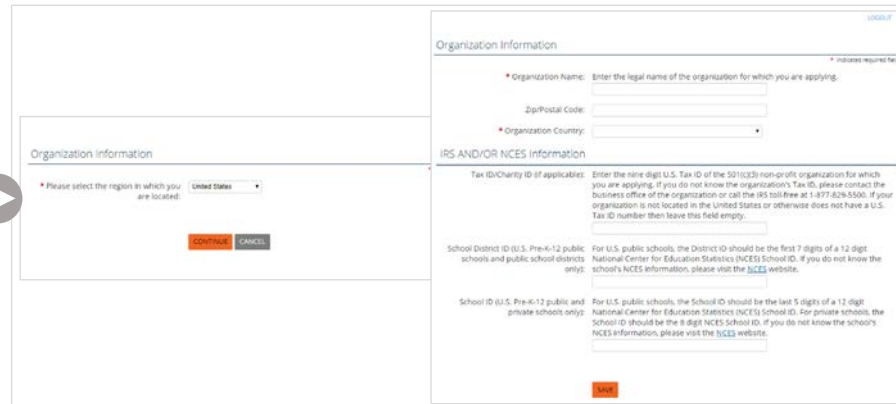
Organization Information

* Please select the region in which you are located: United States

CONTINUE CANCEL

LOGOUT

Organization Information

* Indicates required fie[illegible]

* Organization Name: Enter the legal name of the organization for which you are applying.

Zip/Postal Code:

* Organization Country:

IRS AND/OR NCES Information

Tax ID/Charity ID (if applicable): Enter the nine digit U.S. Tax ID of the 501(c)(3) non-profit organization for which you are applying. If you do not know the organization's Tax ID, please contact the business office of the organization or call the IRS toll-free at 1-877-829-5500. If your organization is not located in the United States or otherwise does not have a U.S. Tax ID number then leave this field empty.

School District ID (U.S. Pre-K-12 public schools and public school districts only): For U.S. public schools, the District ID should be the first 7 digits of a 12 digit National Center for Education Statistics (NCES) School ID. If you do not know the school's NCES information, please visit the NCES website.

School ID (U.S. Pre-K-12 public and private schools only): For U.S. public schools, the School ID should be the last 5 digits of a 12 digit National Center for Education Statistics (NCES) School ID. For private schools, the School ID should be the 8 digit NCES School ID. If you do not know the school's NCES information, please visit the NCES website.

SAVE